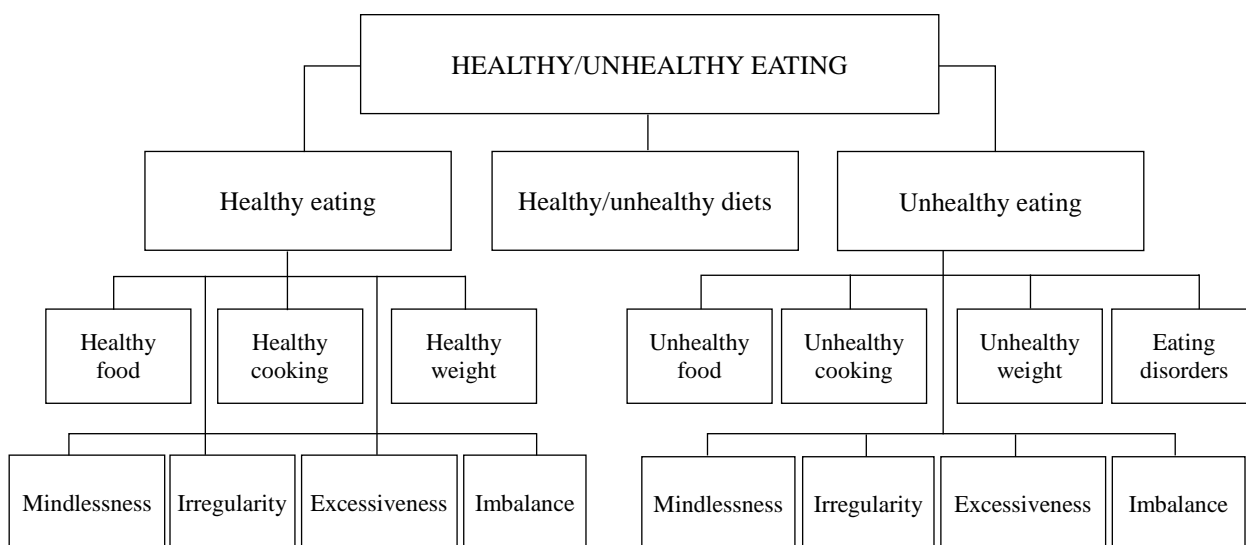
HEALTHY/UNHEALTHY EATING

Healthy eating

Healthy/unhealthy diets

Unhealthy eating

Healthy food

Healthy cooking

Healthy weight

Unhealthy food

Unhealthy cooking

Unhealthy weight

Eating disorders

Mindlessness

Irregularity

Excessiveness

Imbalance

Mindlessness

Irregularity

Excessiveness

Imbalance